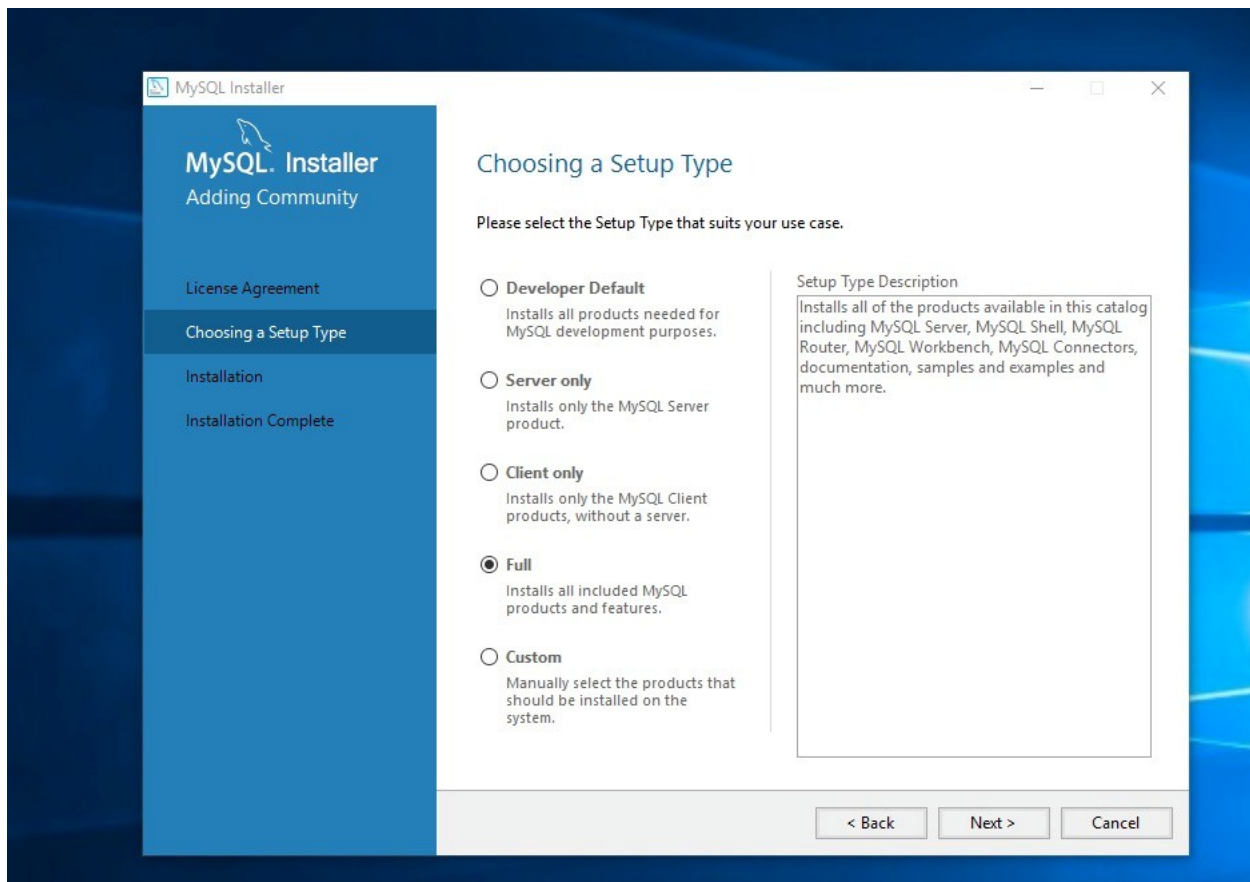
MySQL Installer

MySQL. Installer
Adding Community

License Agreement
Choosing a Setup Type
Installation
Installation Complete

Choosing a Setup Type

Please select the Setup Type that suits your use case.

Developer Default
Installs all products needed for MySQL development purposes.

Server only
Installs only the MySQL Server product.

Client only
Installs only the MySQL Client products, without a server.

Full
Installs all included MySQL products and features.

Custom
Manually select the products that should be installed on the system.

Setup Type Description
Installs all of the products available in this catalog including MySQL Server, MySQL Shell, MySQL Router, MySQL Workbench, MySQL Connectors, documentation, samples and examples and much more.

< Back
Next >
Cancel